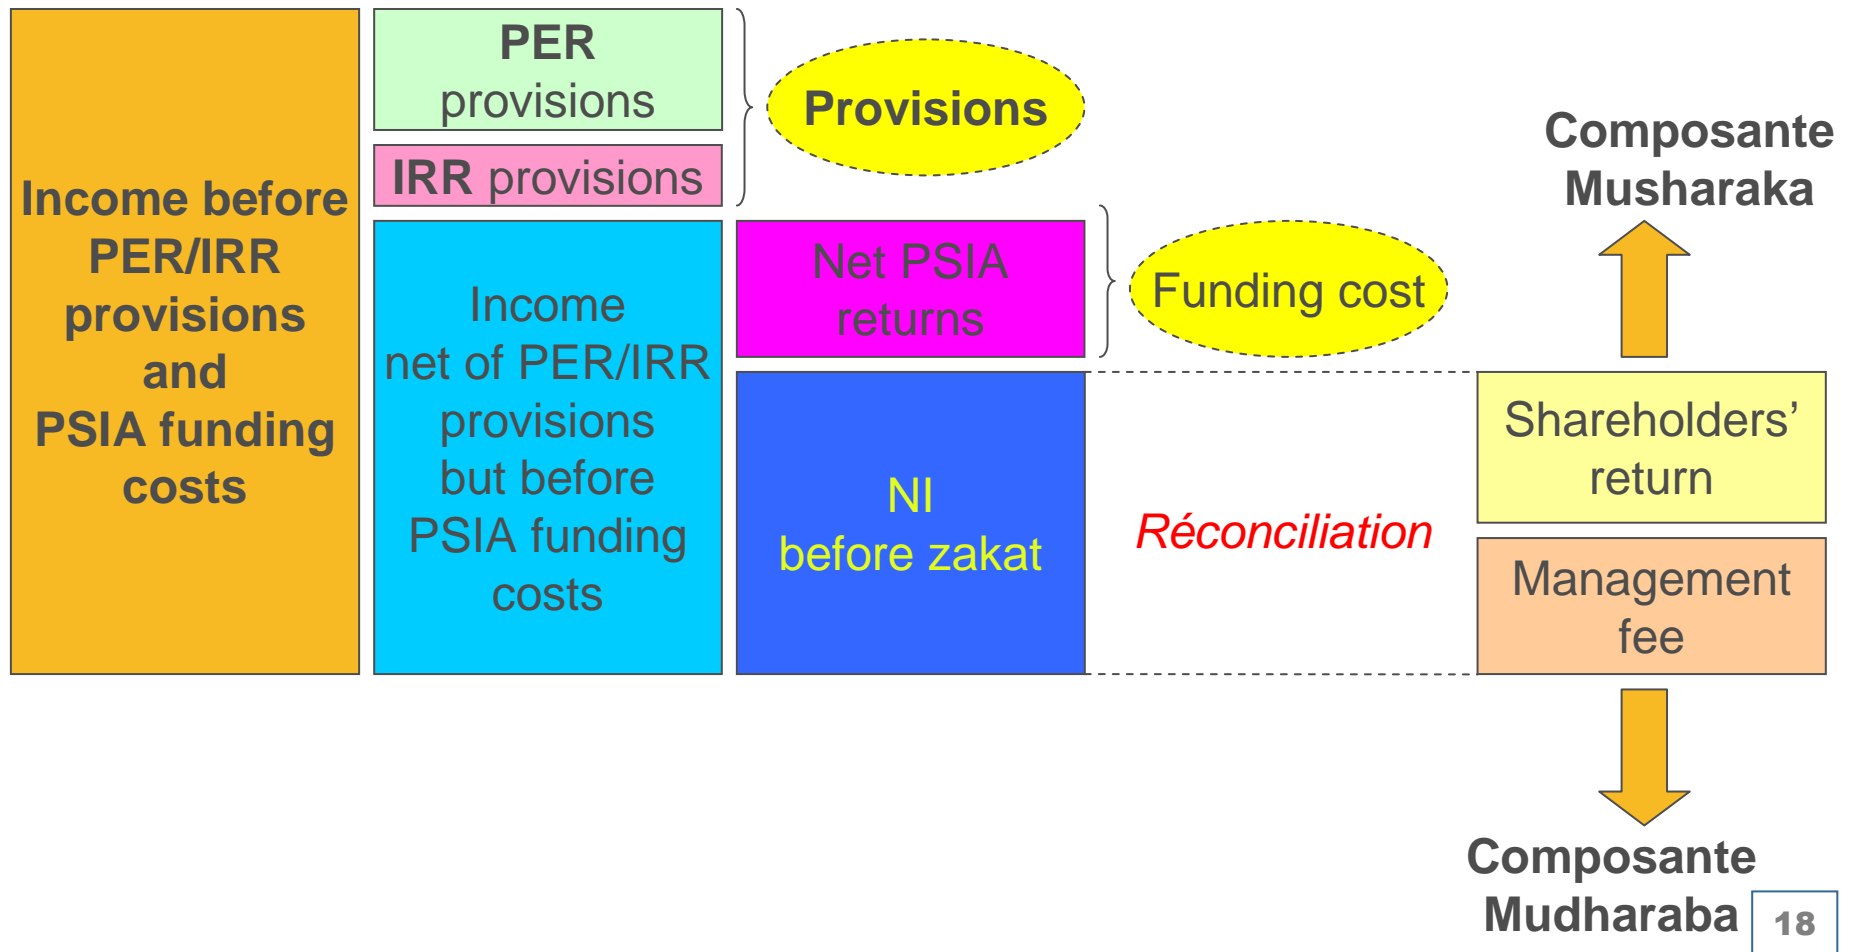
Income before PER/IRR provisions and PSIA funding costs

PER provisions

IRR provisions

Provisions

Income net of PER/IRR provisions but before PSIA funding costs

Net PSIA returns

Funding cost

NI before zakat

Réconciliation

Composante Musharaka

Shareholders' return

Management fee

Composante Mudharaba

18